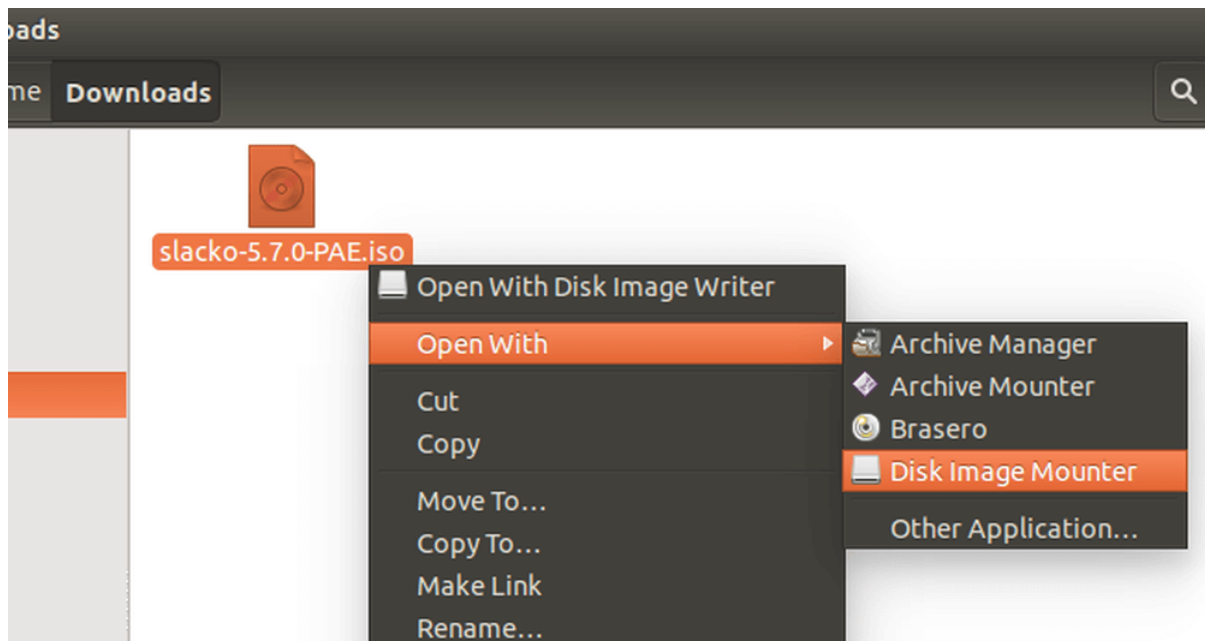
oads

me Downloads

slacko-5.7.0-PAE.iso

Open With Disk Image Writer

Open With

Cut

Copy

Move To…

Copy To…

Make Link

Rename…

Archive Manager

Archive Mounter

Brasero

Disk Image Mounter

Other Application…